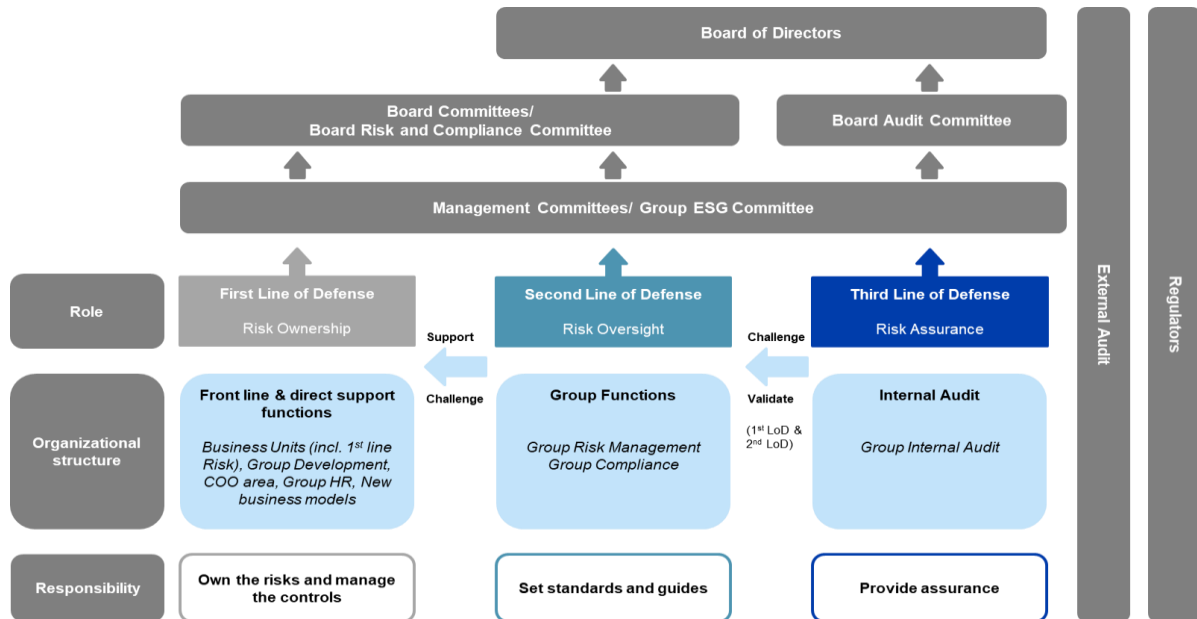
Board of Directors

Board Committees/
Board Risk and Compliance Committee

Board Audit Committee

Management Committees/ Group ESG Committee

External Audit

Regulators

Role

First Line of Defense
Risk Ownership

Support

Second Line of Defense
Risk Oversight

Challenge

Third Line of Defense
Risk Assurance

Organizational structure

Front line & direct support functions

Business Units (incl. $1^{st}$ line Risk), Group Development, COO area, Group HR, New business models

Challenge

Group Functions

Group Risk Management
Group Compliance

Validate

($1^{st}$ LoD & $2^{nd}$ LoD)

Internal Audit

Group Internal Audit

Responsibility

Own the risks and manage the controls

Set standards and guides

Provide assurance